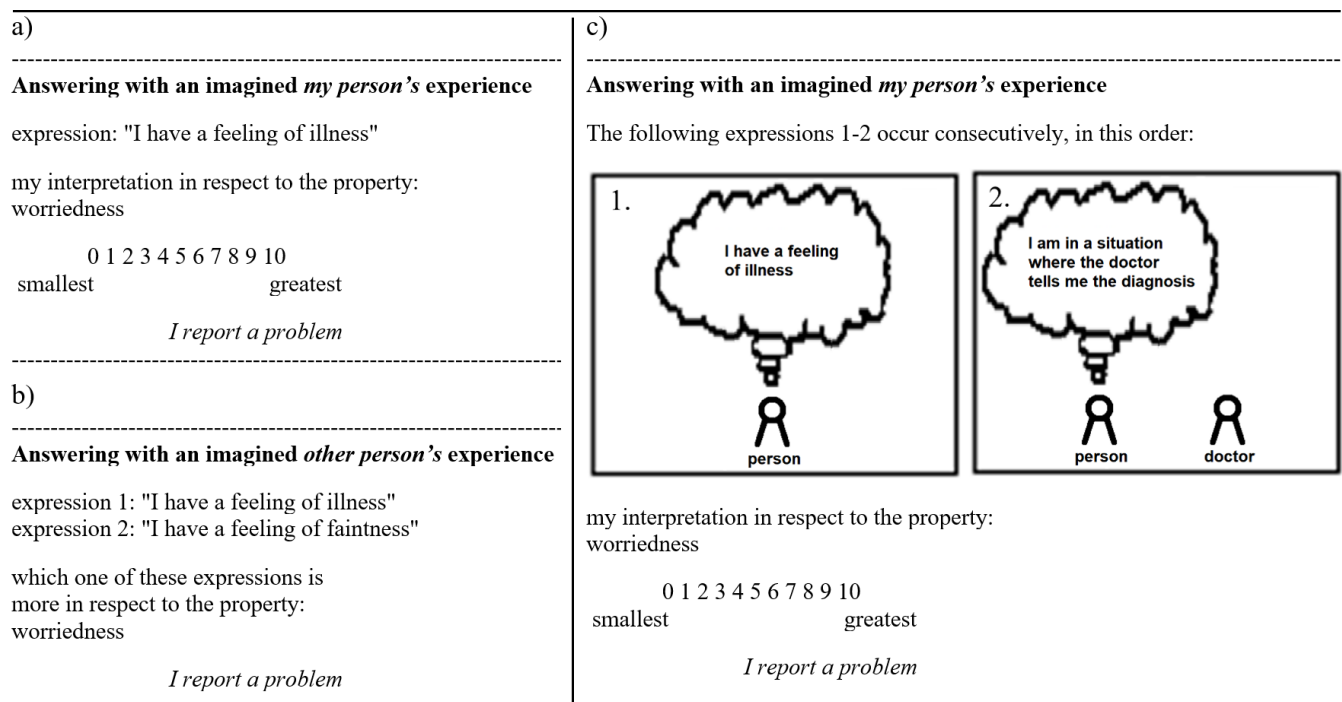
a)

**Answering with an imagined *my person's* experience**

expression: "I have a feeling of illness"

my interpretation in respect to the property: worriedness

0 1 2 3 4 5 6 7 8 9 10
smallest greatest

*I report a problem*

b)

**Answering with an imagined *other person's* experience**

expression 1: "I have a feeling of illness"
expression 2: "I have a feeling of faintness"

which one of these expressions is more in respect to the property: worriedness

*I report a problem*

c)

**Answering with an imagined *my person's* experience**

The following expressions 1-2 occur consecutively, in this order:

1.
I have a feeling of illness
person

2.
I am in a situation where the doctor tells me the diagnosis
person
doctor

my interpretation in respect to the property: worriedness

0 1 2 3 4 5 6 7 8 9 10
smallest greatest

*I report a problem*